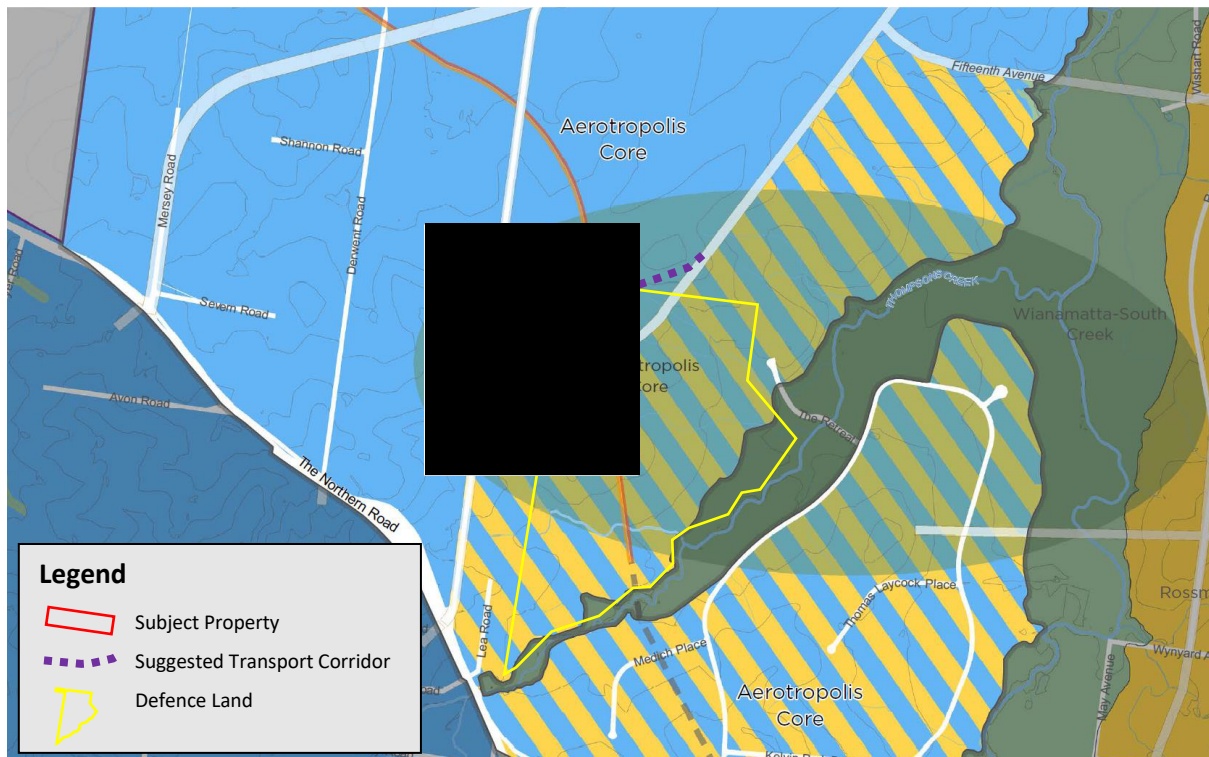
Aerotropolis Core

Fifteenth Avenue

Wishart Road

Shannon Road

Mersey Road

Derwent Road

Severn Road

Thompsons Creek

Wianamatta-South Creek

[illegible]tropolis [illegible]ore

Avon Road

The Retreat

The Northern Road

Thomas Laycock Place

Lea Road

Medich Place

Aerotropolis Core

Rossm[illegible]

Wynyard A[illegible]

May Avenue

Kelvin Park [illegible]

Legend

Subject Property

Suggested Transport Corridor

Defence Land